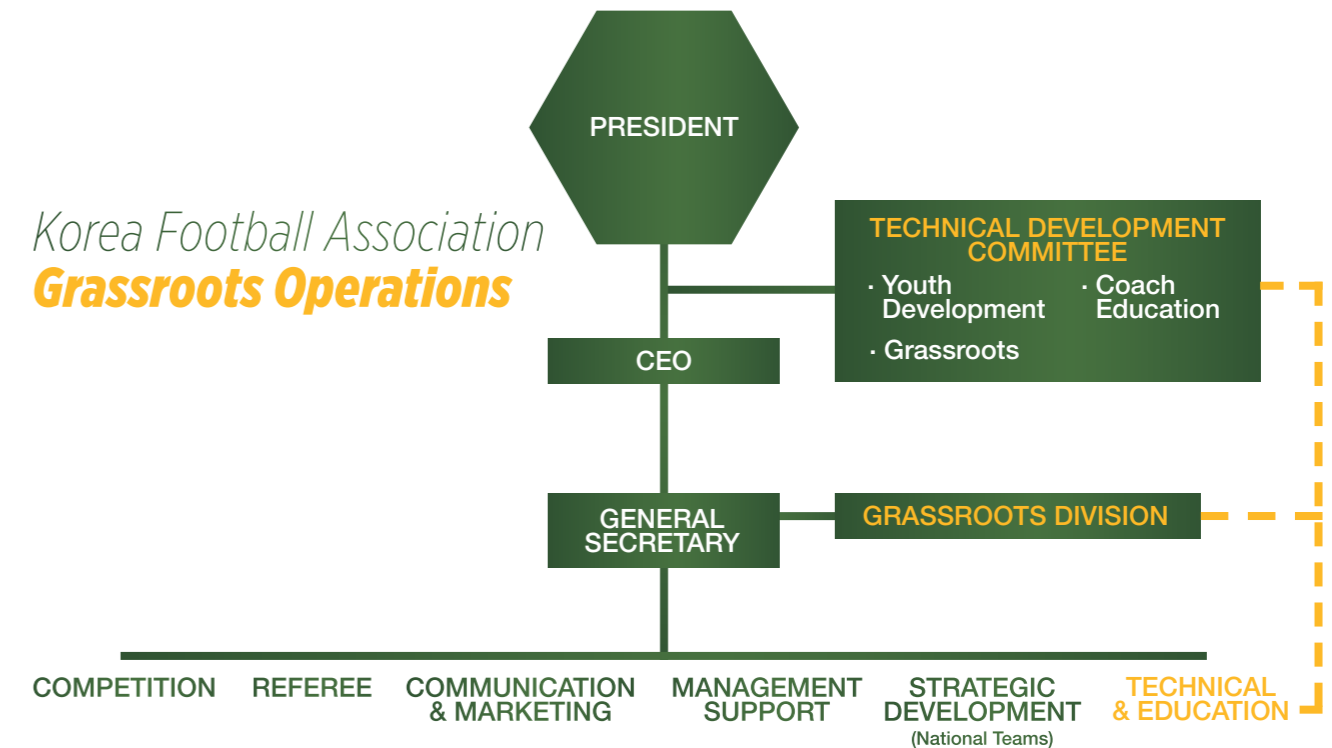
Korea Football Association
Grassroots Operations

PRESIDENT

TECHNICAL DEVELOPMENT COMMITTEE
· Youth Development
· Coach Education
· Grassroots

CEO

GENERAL SECRETARY

GRASSROOTS DIVISION

COMPETITION

REFEREE

COMMUNICATION & MARKETING

MANAGEMENT SUPPORT

STRATEGIC DEVELOPMENT (National Teams)

TECHNICAL & EDUCATION